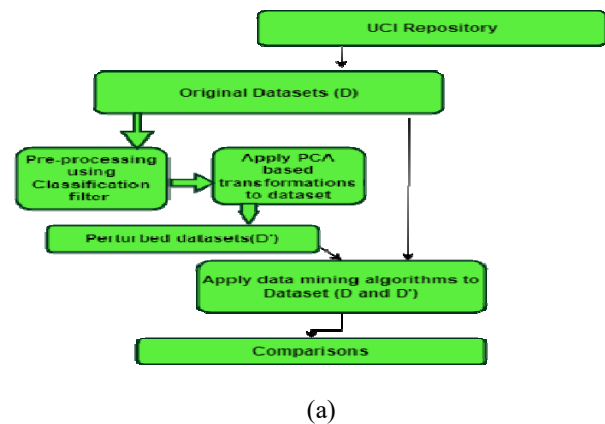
UCI Repository

Original Datasets (D)

Pre-processing using Classification filter

Apply PCA based transformations to dataset

Perturbed datasets(D')

Apply data mining algorithms to Dataset (D and D')

Comparisons

(a)